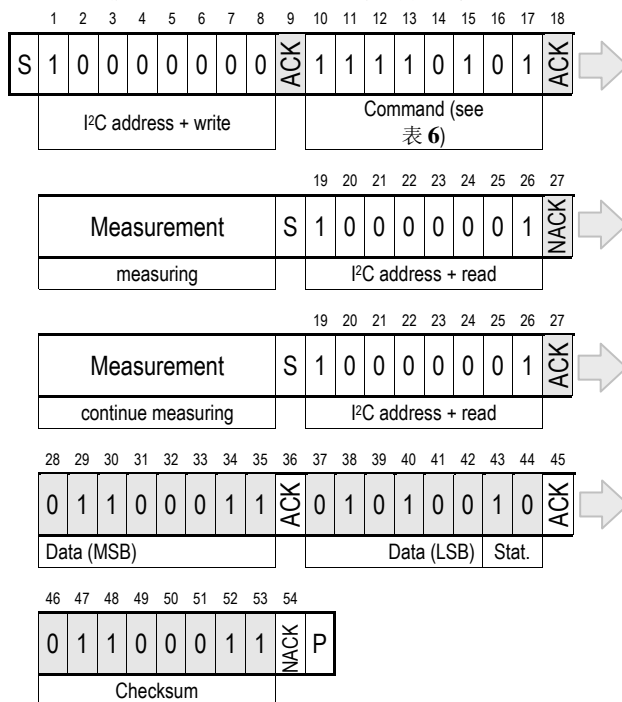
1 2 3 4 5 6 7 8 9 10 11 12 13 14 15 16 17 18

| S | 1 | 0 | 0 | 0 | 0 | 0 | 0 | 0 | ACK | 1 | 1 | 1 | 1 | 0 | 1 | 0 | 1 | ACK |
|---|---|---|---|---|---|---|---|---|---|---|---|---|---|---|---|---|---|---|

I²C address + write

Command (see 表 6)

19 20 21 22 23 24 25 26 27

| Measurement | S | 1 | 0 | 0 | 0 | 0 | 0 | 0 | 1 | NACK |
|---|---|---|---|---|---|---|---|---|---|---|

measuring

I²C address + read

19 20 21 22 23 24 25 26 27

| Measurement | S | 1 | 0 | 0 | 0 | 0 | 0 | 0 | 1 | ACK |
|---|---|---|---|---|---|---|---|---|---|---|

continue measuring

I²C address + read

28 29 30 31 32 33 34 35 36 37 38 39 40 41 42 43 44 45

| 0 | 1 | 1 | 0 | 0 | 0 | 1 | 1 | ACK | 0 | 1 | 0 | 1 | 0 | 0 | 1 | 0 | ACK |
|---|---|---|---|---|---|---|---|---|---|---|---|---|---|---|---|---|---|

Data (MSB)

Data (LSB)

Stat.

46 47 48 49 50 51 52 53 54

| 0 | 1 | 1 | 0 | 0 | 0 | 1 | 1 | NACK | P |
|---|---|---|---|---|---|---|---|---|---|

Checksum